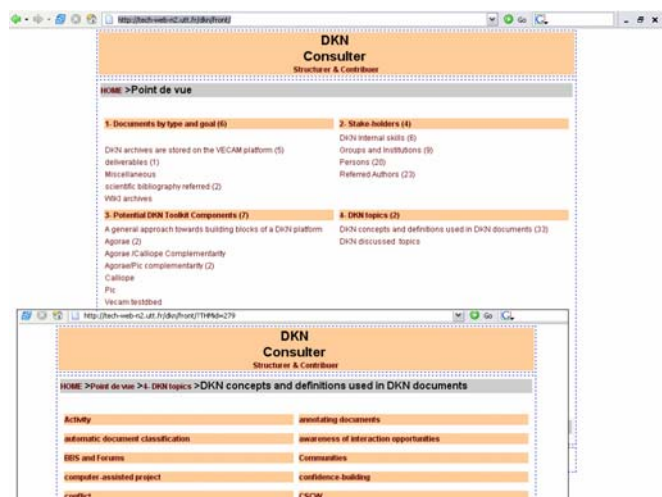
http://tech-web-n2.utt.fr/dkn/front/

Go

DKN
Consulter
Structurer & Contribuer

HOME >Point de vue

1- Documents by type and goal (6)

DKN archives are stored on the VECAM platform (5)
deliverables (1)
Miscellaneous
scientific bibliography referred (2)
Wiki archives

2- Stake-holders (4)

DKN internal skills (6)
Groups and Institutions (9)
Persons (20)
Referred Authors (23)

3- Potential DKN Toolkit Components (7)

A general approach towards building blocks of a DKN platform
Agorae (2)
Agorae /Calliope Complementarity
Agorae/Pic complementarity (2)
Calliope
Pic
Vecam testdbed

4- DKN topics (2)

DKN concepts and definitions used in DKN documents (33)
DKN discussed topics

http://tech-web-n2.utt.fr/dkn/front/?THMid=279

Go

DKN
Consulter
Structurer & Contribuer

HOME >Point de vue >4- DKN topics >DKN concepts and definitions used in DKN documents

| Activity | annotating documents |
|---|---|
| automatic document classification | awareness of interaction opportunities |
| BBS and Forums | Communities |
| computer-assisted project | confidence-building |
| conflict | CSCW |